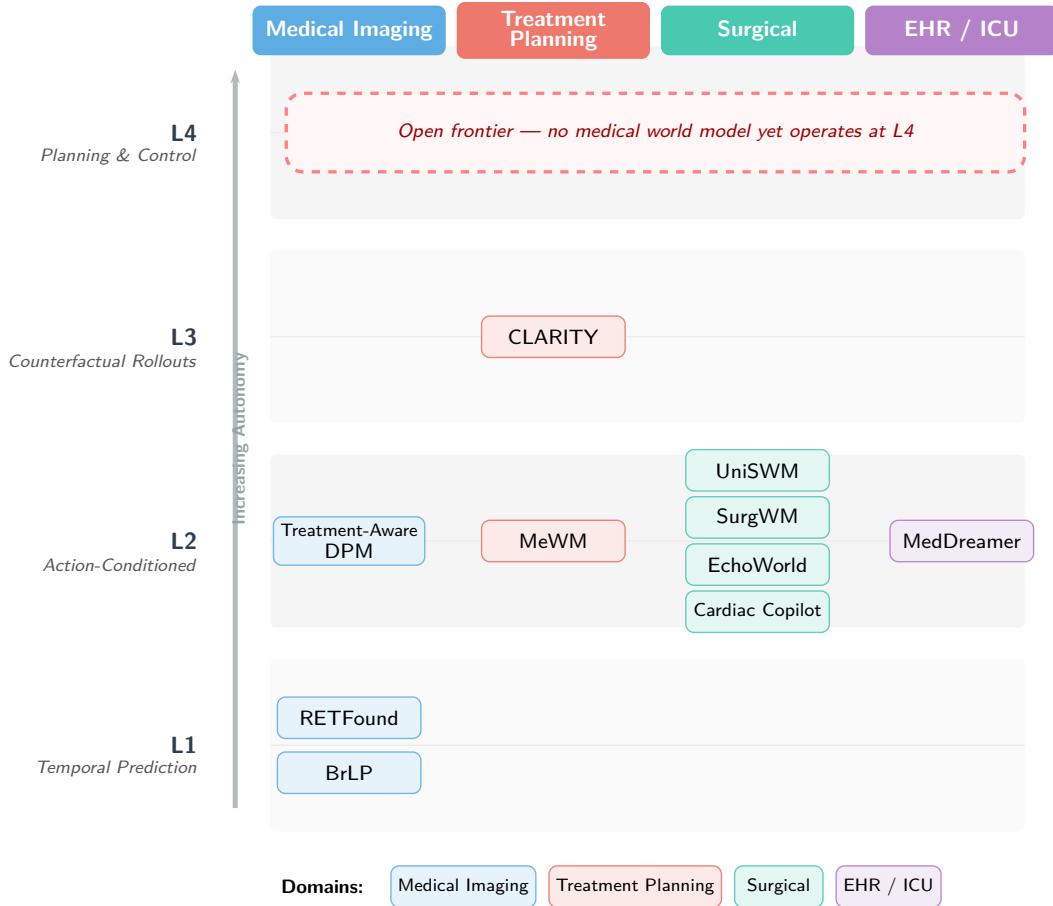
Medical Imaging | Treatment Planning | Surgical | EHR / ICU

L4
Planning & Control

Open frontier — no medical world model yet operates at L4

L3
Counterfactual Rollouts

CLARITY

Increasing Autonomy

L2
Action-Conditioned

Treatment-Aware DPM

MeWM

UniSWM

SurgWM

EchoWorld

Cardiac Copilot

MedDreamer

L1
Temporal Prediction

RETFound

BrLP

Domains: Medical Imaging Treatment Planning Surgical EHR / ICU